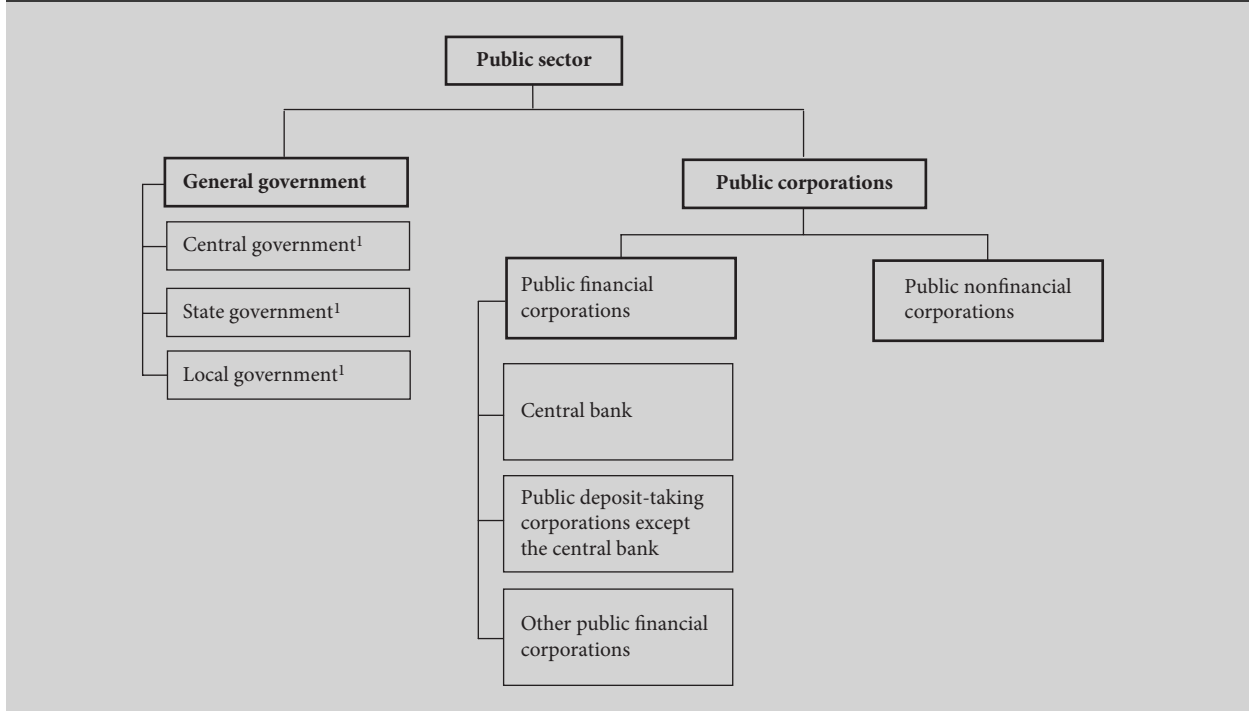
Public sector

General government

Central government$^1$

State government$^1$

Local government$^1$

Public corporations

Public financial corporations

Public nonfinancial corporations

Central bank

Public deposit-taking corporations except the central bank

Other public financial corporations